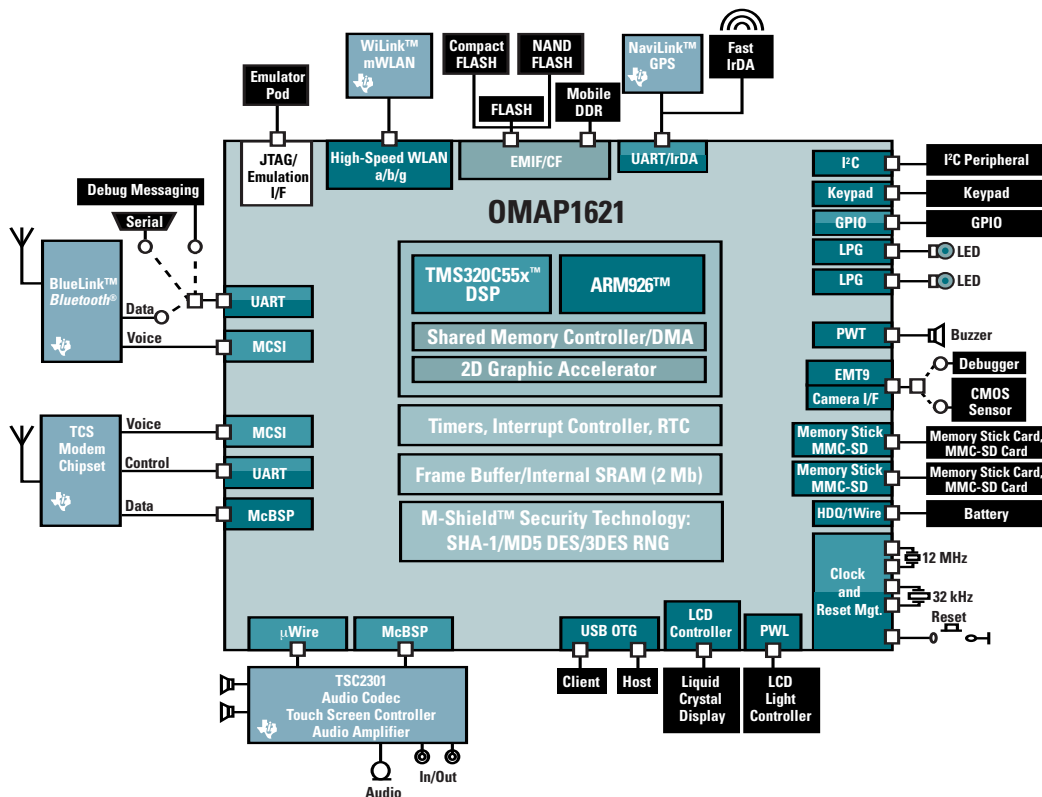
Emulator Pod

WiLink™ mWLAN

Compact FLASH

NAND FLASH

FLASH

Mobile DDR

NaviLink™ GPS

Fast IrDA

JTAG/ Emulation I/F

High-Speed WLAN a/b/g

EMIF/CF

UART/IrDA

Debug Messaging

Serial

OMAP1621

BlueLink™ Bluetooth®

Data

Voice

UART

MCSI

TMS320C55x™ DSP

ARM926™

Shared Memory Controller/DMA

2D Graphic Accelerator

Timers, Interrupt Controller, RTC

Frame Buffer/Internal SRAM (2 Mb)

M-Shield™ Security Technology: SHA-1/MD5 DES/3DES RNG

TCS Modem Chipset

Voice

Control

Data

MCSI

UART

McBSP

I²C

I²C Peripheral

Keypad

Keypad

GPIO

GPIO

LPG

LED

LPG

LED

PWT

Buzzer

EMT9

Debugger

Camera I/F

CMOS Sensor

Memory Stick MMC-SD

Memory Stick Card, MMC-SD Card

Memory Stick MMC-SD

Memory Stick Card, MMC-SD Card

HDQ/1Wire

Battery

Clock and Reset Mgt.

12 MHz

32 kHz

Reset

μWire

McBSP

USB OTG

LCD Controller

PWL

TSC2301 Audio Codec Touch Screen Controller Audio Amplifier

Client

Host

Liquid Crystal Display

LCD Light Controller

Audio

In/Out